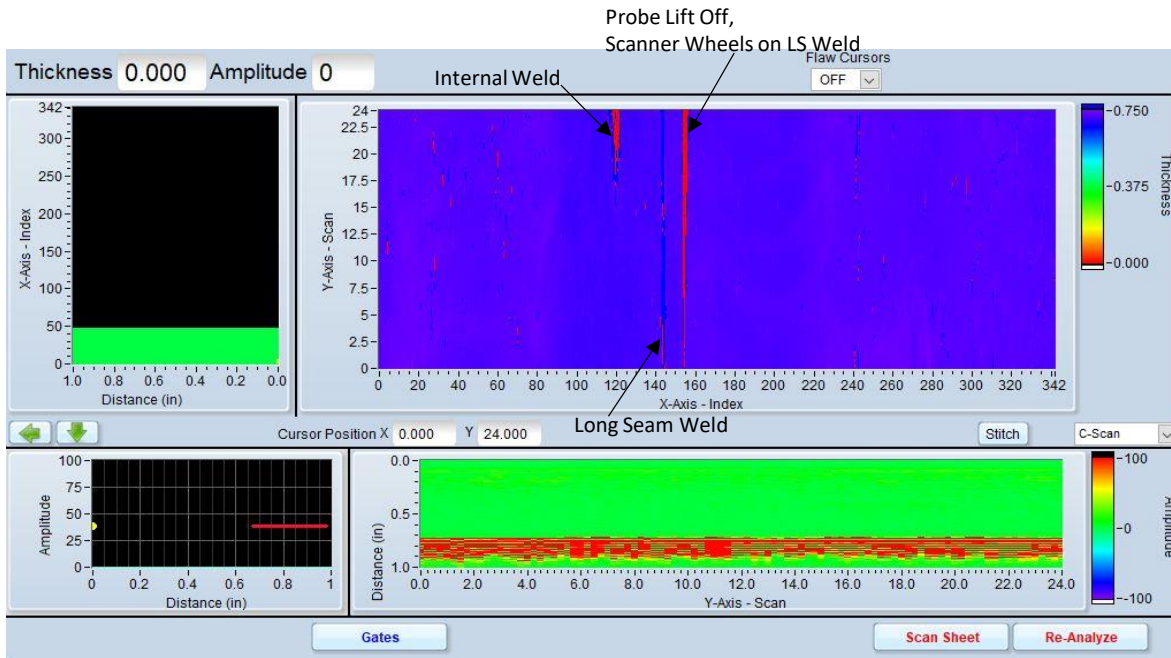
Probe Lift Off,
Scanner Wheels on LS Weld

Thickness 0.000 Amplitude 0

Internal Weld

Flaw Cursors
OFF

342
300
250
200
150
100
50
0
X-Axis - Index
1.0 0.8 0.6 0.4 0.2 0.0
Distance (in)

24
22.5
20
17.5
15
12.5
10
7.5
5
2.5
0
Y-Axis - Scan
0 20 40 60 80 100 120 140 160 180 200 220 240 260 280 300 320 342
X-Axis - Index

0.750
0.375
0.000
Thickness

Cursor Position X 0.000 Y 24.000

Long Seam Weld

Stitch

C-Scan

100
75
50
25
0
Amplitude
0 0.2 0.4 0.6 0.8 1
Distance (in)

0.0
0.5
1.0
Distance (in)
0.0 2.0 4.0 6.0 8.0 10.0 12.0 14.0 16.0 18.0 20.0 22.0 24.0
Y-Axis - Scan

100
0
-100
Amplitude

Gates

Scan Sheet

Re-Analyze